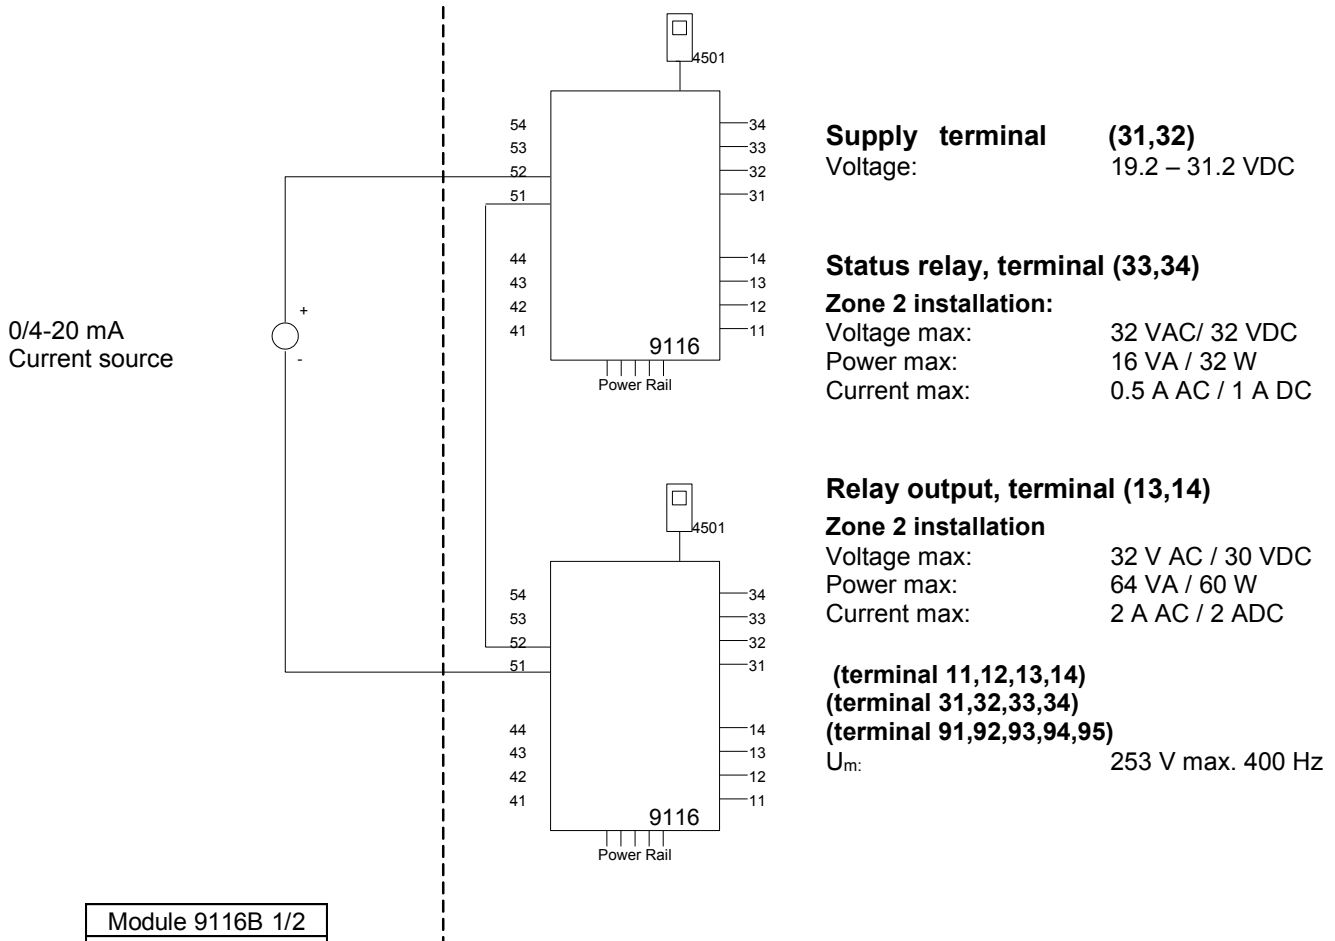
4501

54
53
52
51

44
43
42
41

34
33
32
31

14
13
12
11

9116
Power Rail

0/4-20 mA
Current source

+
-

4501

54
53
52
51

44
43
42
41

34
33
32
31

14
13
12
11

9116
Power Rail

Module 9116B 1/2

**Supply terminal (31,32)**
Voltage: 19.2 – 31.2 VDC

**Status relay, terminal (33,34)**
**Zone 2 installation:**
Voltage max: 32 VAC/ 32 VDC
Power max: 16 VA / 32 W
Current max: 0.5 A AC / 1 A DC

**Relay output, terminal (13,14)**
**Zone 2 installation**
Voltage max: 32 V AC / 30 VDC
Power max: 64 VA / 60 W
Current max: 2 A AC / 2 ADC

**(terminal 11,12,13,14)**
**(terminal 31,32,33,34)**
**(terminal 91,92,93,94,95)**
$U_m$: 253 V max. 400 Hz